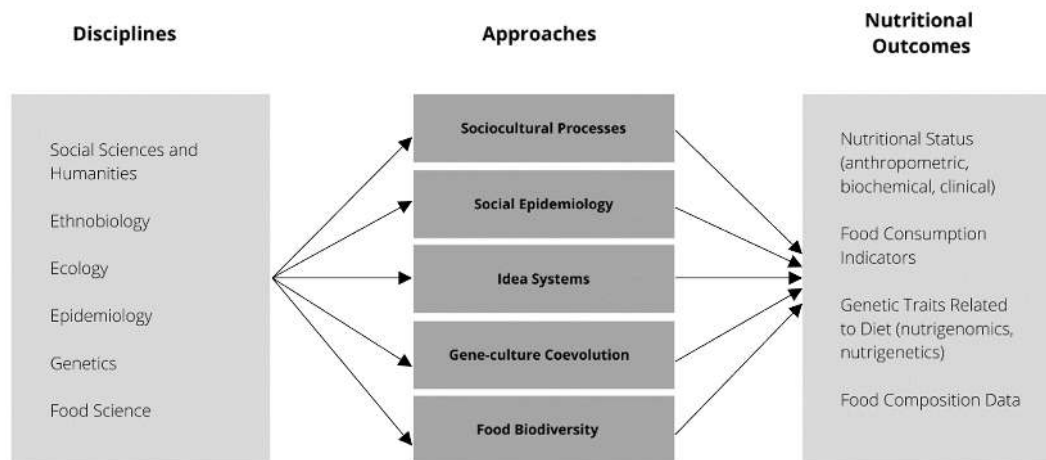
Disciplines

Approaches

Nutritional Outcomes

Social Sciences and Humanities

Ethnobiology

Ecology

Epidemiology

Genetics

Food Science

Sociocultural Processes

Social Epidemiology

Idea Systems

Gene-culture Coevolution

Food Biodiversity

Nutritional Status (anthropometric, biochemical, clinical)

Food Consumption Indicators

Genetic Traits Related to Diet (nutrigenomics, nutrigenetics)

Food Composition Data